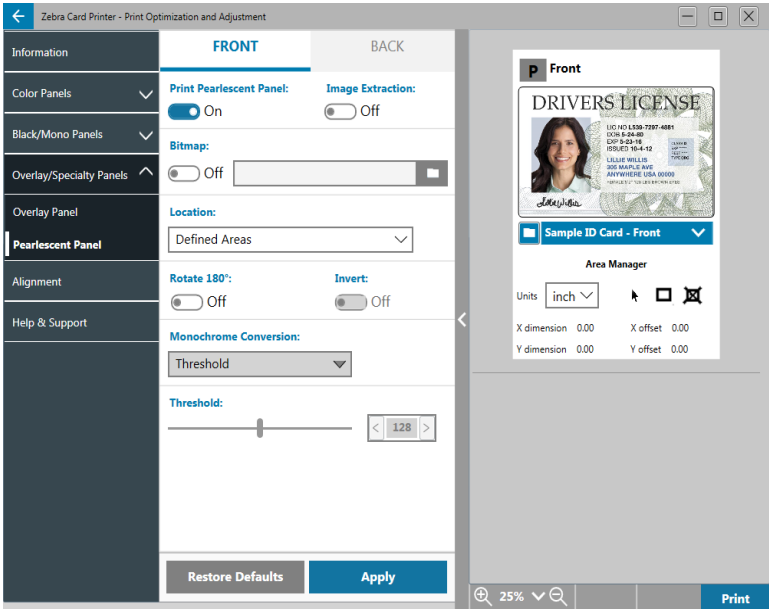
Zebra Card Printer - Print Optimization and Adjustment

Information
Color Panels
Black/Mono Panels
Overlay/Specialty Panels
Overlay Panel
Pearlescent Panel
Alignment
Help & Support

FRONT
BACK

Print Pearlescent Panel:
On
Image Extraction:
Off

Bitmap:
Off

Location:
Defined Areas

Rotate 180°:
Off
Invert:
Off

Monochrome Conversion:
Threshold

Threshold:
128

Restore Defaults
Apply

P Front

DRIVERS LICENSE
LIC NO L539-7297-4881
DOB 5-24-80
EXP 5-23-16
ISSUED 10-4-12
LILLIE WILLIS
305 MAPLE AVE
ANYWHERE USA 00000

Sample ID Card - Front

Area Manager

Units inch

X dimension 0.00
X offset 0.00
Y dimension 0.00
Y offset 0.00

25%
Print